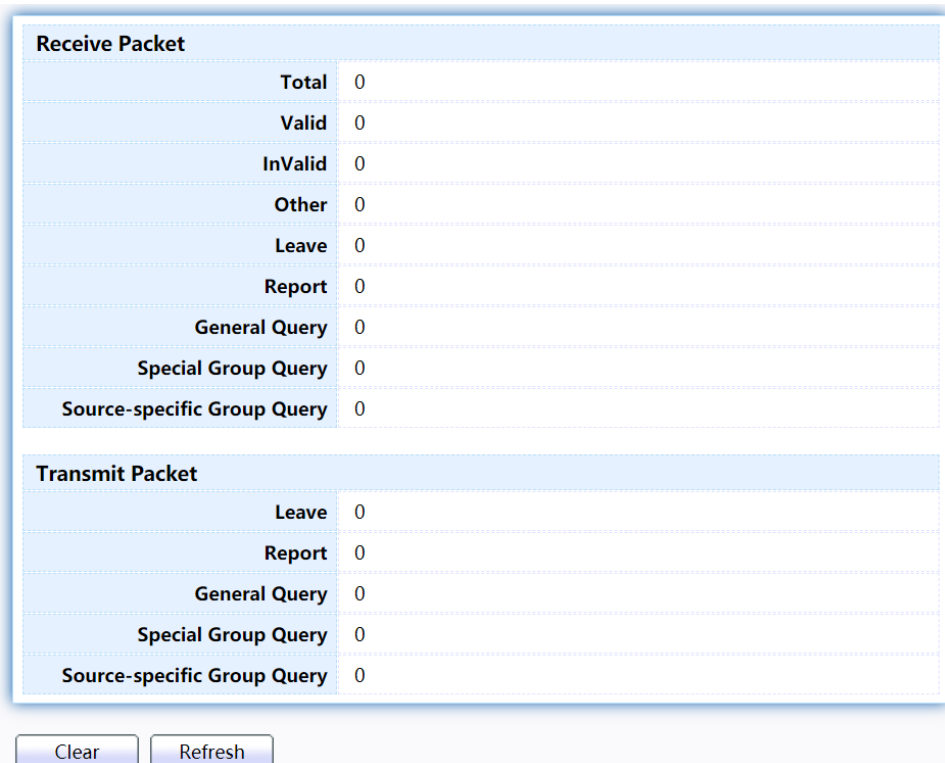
Receive Packet

| | |
|---|---|
| Total | 0 |
| Valid | 0 |
| InValid | 0 |
| Other | 0 |
| Leave | 0 |
| Report | 0 |
| General Query | 0 |
| Special Group Query | 0 |
| Source-specific Group Query | 0 |

Transmit Packet

| | |
|---|---|
| Leave | 0 |
| Report | 0 |
| General Query | 0 |
| Special Group Query | 0 |
| Source-specific Group Query | 0 |

Clear Refresh